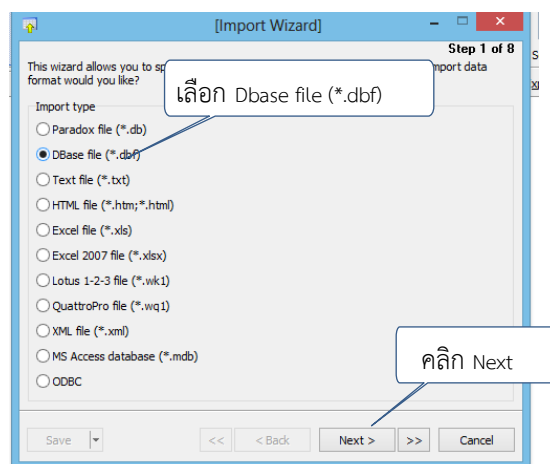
[Import Wizard]

Step 1 of 8

This wizard allows you to sp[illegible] import data format would you like?

เลือก Dbase file (*.dbf)

Import type

Paradox file (*.db)

DBase file (*.dbf)

Text file (*.txt)

HTML file (*.htm;*.html)

Excel file (*.xls)

Excel 2007 file (*.xlsx)

Lotus 1-2-3 file (*.wk1)

QuattroPro file (*.wq1)

XML file (*.xml)

MS Access database (*.mdb)

ODBC

คลิก Next

Save

<<

< Back

Next >

>>

Cancel